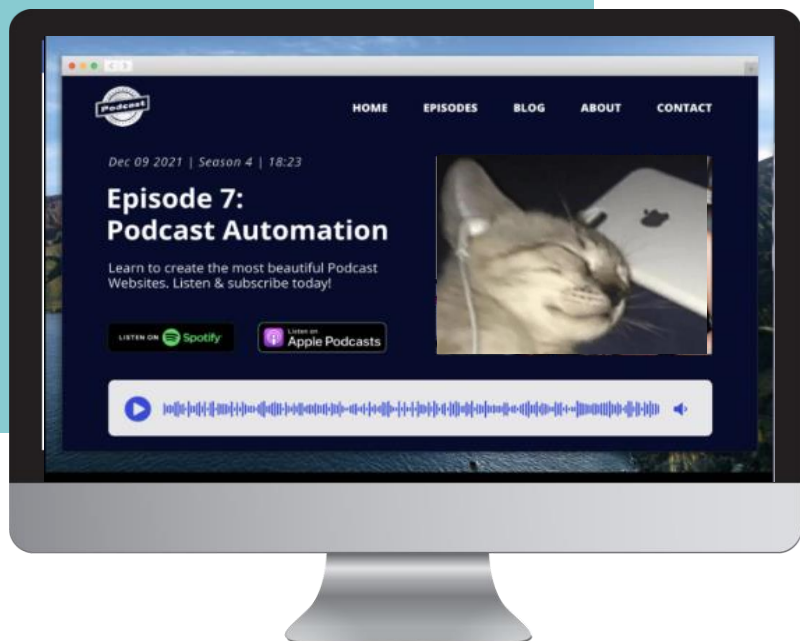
Podcast

HOME EPISODES BLOG ABOUT CONTACT

Dec 09 2021 | Season 4 | 18:23

Episode 7: Podcast Automation

Learn to create the most beautiful Podcast Websites. Listen & subscribe today!

LISTEN ON Spotify

Listen on Apple Podcasts